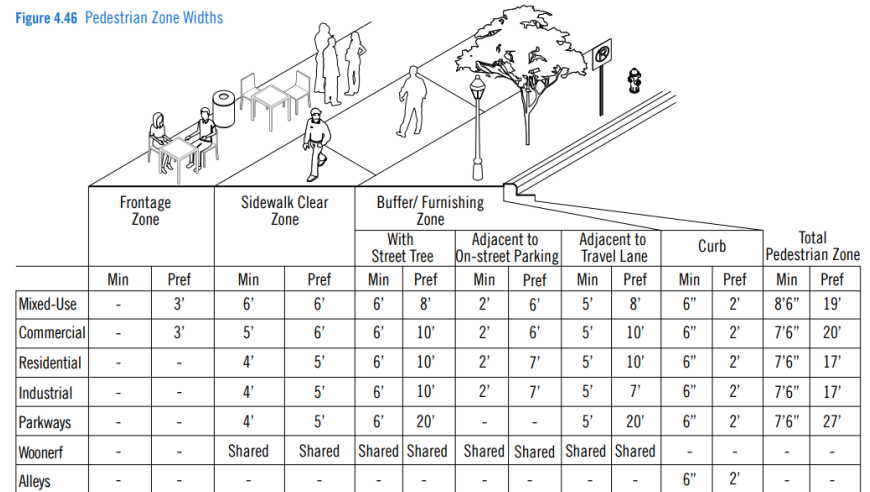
Figure 4.46 Pedestrian Zone Widths

| | Frontage Zone | | Sidewalk Clear Zone | | Buffer/ Furnishing Zone With Street Tree | | Adjacent to On-street Parking | | Adjacent to Travel Lane | | Curb | | Total Pedestrian Zone | |
|---|---|---|---|---|---|---|---|---|---|---|---|---|---|---|
| | Min | Pref | Min | Pref | Min | Pref | Min | Pref | Min | Pref | Min | Pref | Min | Pref |
| Mixed-Use | - | 3’ | 6’ | 6’ | 6’ | 8’ | 2’ | 6’ | 5’ | 8’ | 6” | 2’ | 8’6” | 19’ |
| Commercial | - | 3’ | 5’ | 6’ | 6’ | 10’ | 2’ | 6’ | 5’ | 10’ | 6” | 2’ | 7’6” | 20’ |
| Residential | - | - | 4’ | 5’ | 6’ | 10’ | 2’ | 7’ | 5’ | 10’ | 6” | 2’ | 7’6” | 17’ |
| Industrial | - | - | 4’ | 5’ | 6’ | 10’ | 2’ | 7’ | 5’ | 7’ | 6” | 2’ | 7’6” | 17’ |
| Parkways | - | - | 4’ | 5’ | 6’ | 20’ | - | - | 5’ | 20’ | 6” | 2’ | 7’6” | 27’ |
| Woonerf | - | - | Shared | Shared | Shared | Shared | Shared | Shared | Shared | Shared | - | - | - | - |
| Alleys | - | - | - | - | - | - | - | - | - | - | 6” | 2’ | - | - |